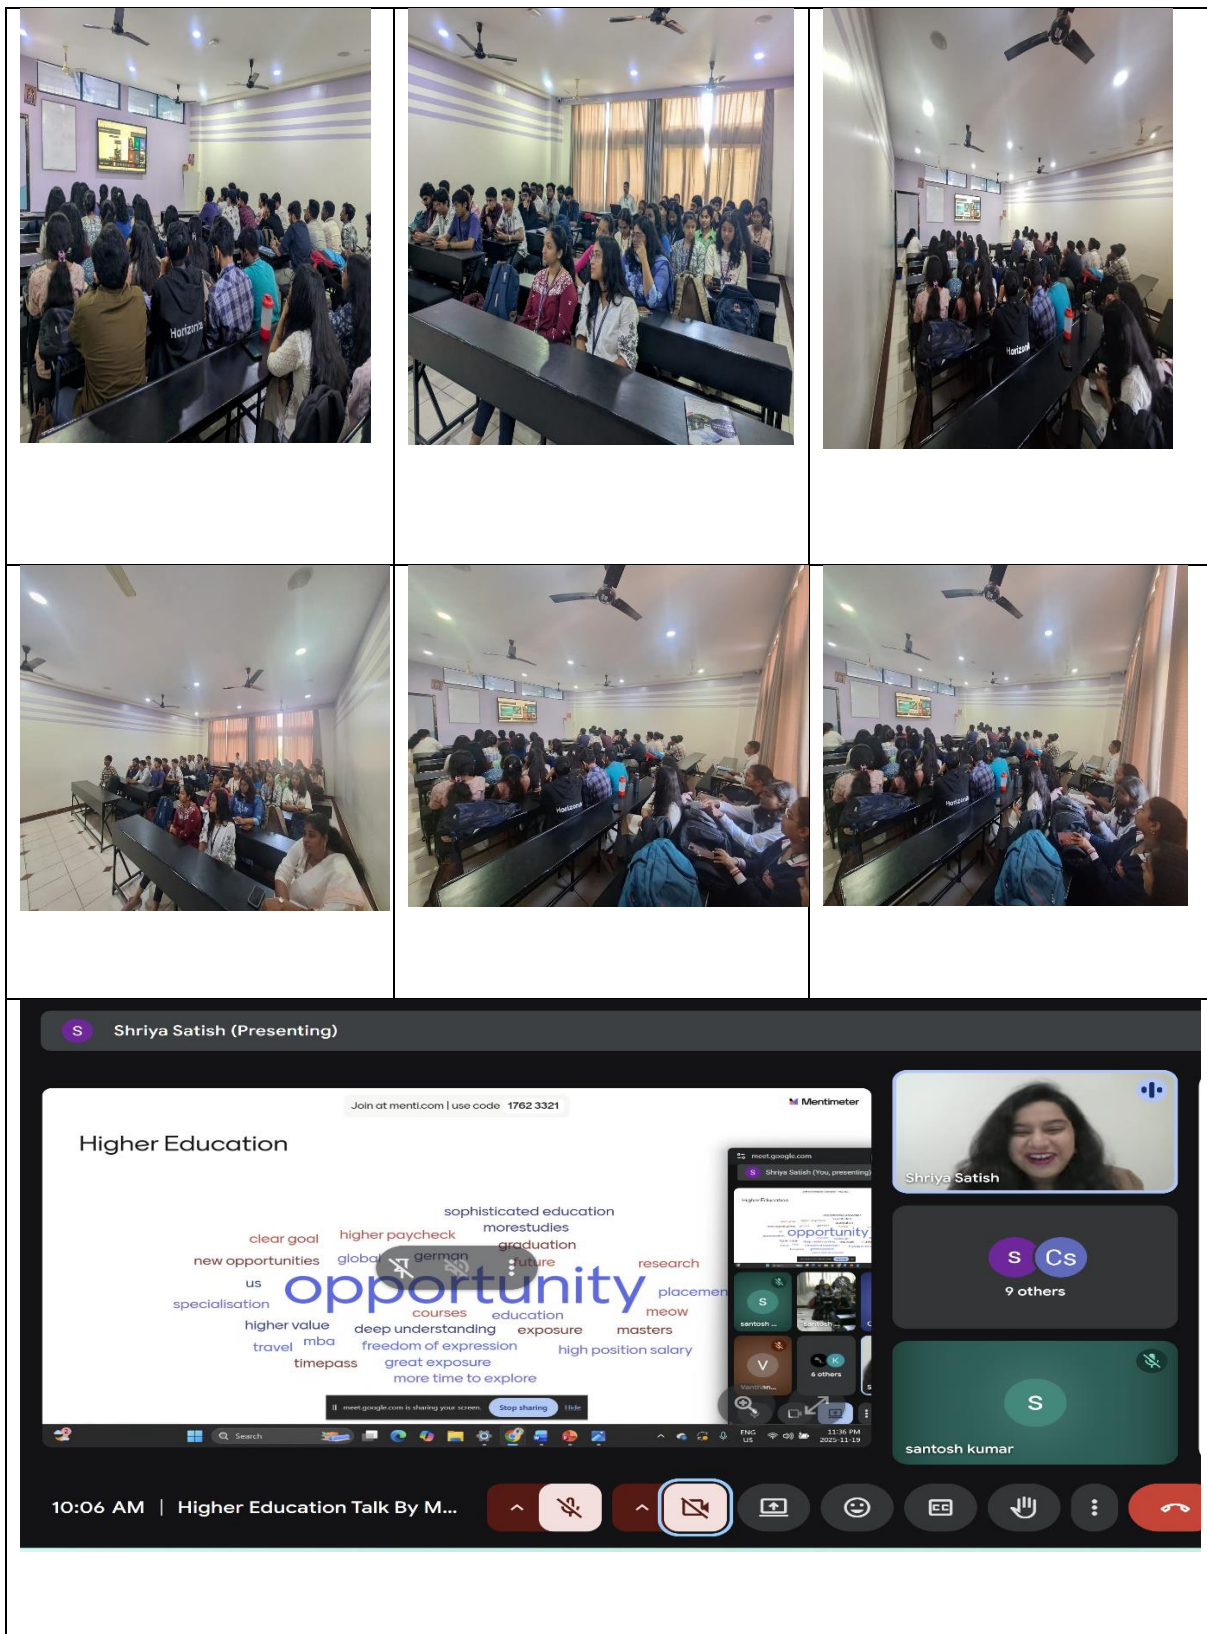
Horizon

S Shriya Satish (Presenting)

Join at menti.com | use code 1762 3321

Mentimeter

Higher Education

sophisticated education
morestudies
graduation
clear goal
higher paycheck
new opportunities
global
german
future
research
us
opportunity
placement
specialisation
courses
education
meow
higher value
deep understanding
exposure
masters
travel
mba
freedom of expression
high position salary
timepass
great exposure
more time to explore

meet.google.com is sharing your screen. Stop sharing Hide

Search

ENG US 11:36 PM 2025-11-19

meet.google.com
Shriya Satish (You, presenting)

santosh ...
Santosh ...
6 others
Vandhan...

Shriya Satish

S Cs
9 others

S
santosh kumar

10:06 AM | Higher Education Talk By M...